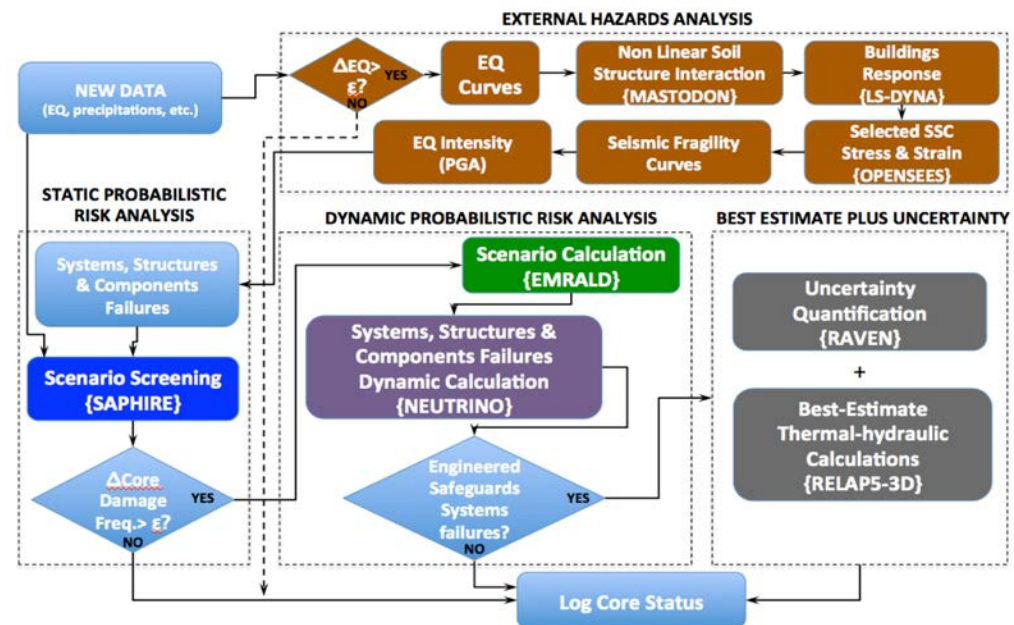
EXTERNAL HAZARDS ANALYSIS

NEW DATA
(EQ, precipitations, etc.)

ΔEQ> ε?
YES
NO

EQ Curves

Non Linear Soil Structure Interaction {MASTODON}

Buildings Response {LS-DYNA}

Selected SSC Stress & Strain {OPENSEES}

Seismic Fragility Curves

EQ Intensity (PGA)

STATIC PROBABILISTIC RISK ANALYSIS

Systems, Structures & Components Failures

Scenario Screening {SAPHIRE}

ΔCore Damage Freq.> ε?
YES
NO

DYNAMIC PROBABILISTIC RISK ANALYSIS

Scenario Calculation {EMRALD}

Systems, Structures & Components Failures Dynamic Calculation {NEUTRINO}

Engineered Safeguards Systems failures?
YES
NO

BEST ESTIMATE PLUS UNCERTAINTY

Uncertainty Quantification {RAVEN}

+

Best-Estimate Thermal-hydraulic Calculations {RELAP5-3D}

Log Core Status